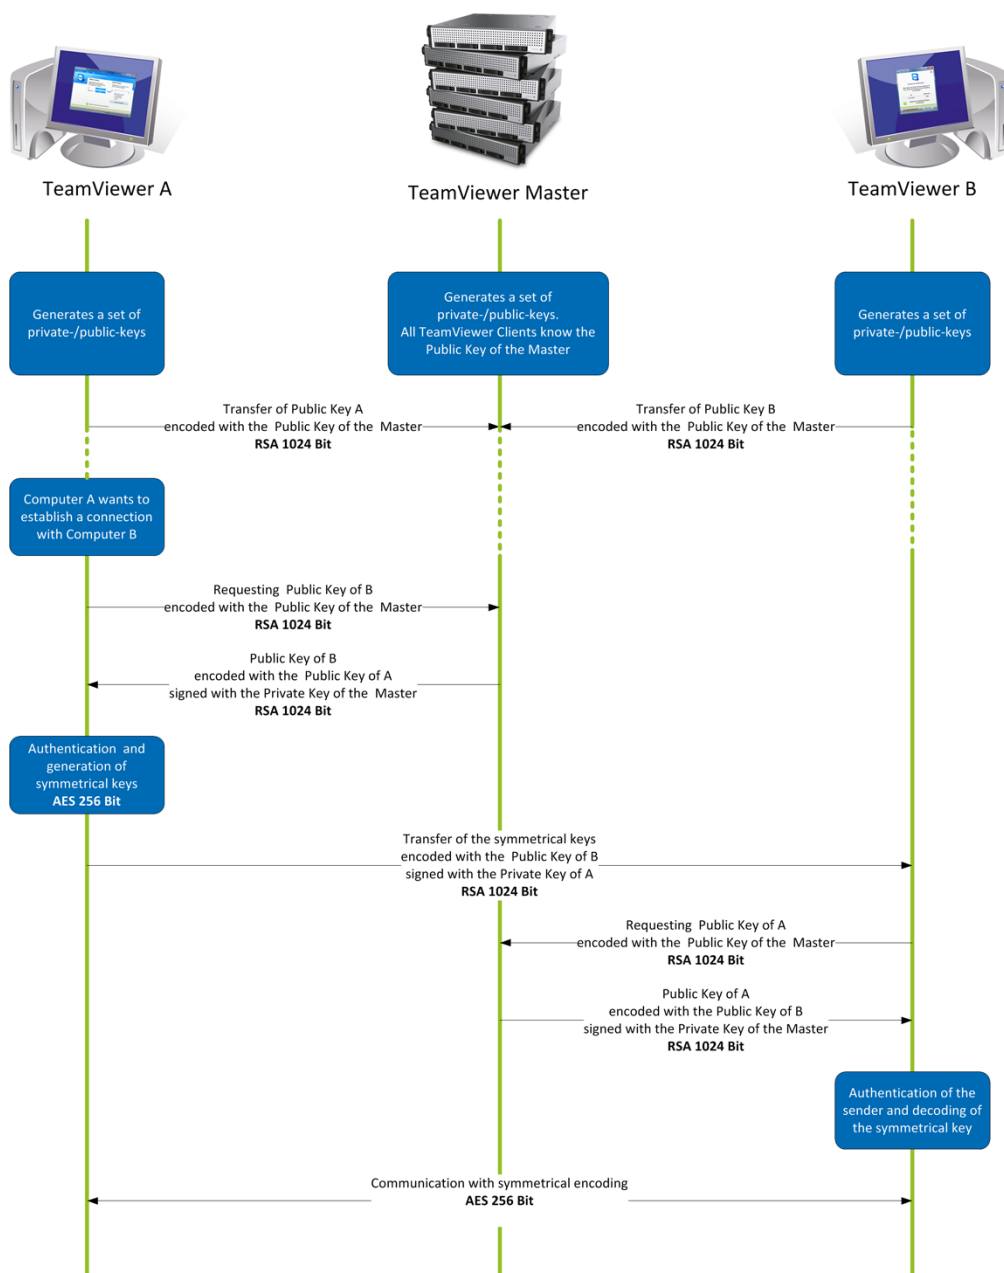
TeamViewer A

TeamViewer Master

TeamViewer B

Generates a set of private-/public-keys

Generates a set of private-/public-keys. All TeamViewer Clients know the Public Key of the Master

Generates a set of private-/public-keys

Transfer of Public Key A encoded with the Public Key of the Master **RSA 1024 Bit**

Transfer of Public Key B encoded with the Public Key of the Master **RSA 1024 Bit**

Computer A wants to establish a connection with Computer B

Requesting Public Key of B encoded with the Public Key of the Master **RSA 1024 Bit**

Public Key of B encoded with the Public Key of A signed with the Private Key of the Master **RSA 1024 Bit**

Authentication and generation of symmetrical keys **AES 256 Bit**

Transfer of the symmetrical keys encoded with the Public Key of B signed with the Private Key of A **RSA 1024 Bit**

Requesting Public Key of A encoded with the Public Key of the Master **RSA 1024 Bit**

Public Key of A encoded with the Public Key of B signed with the Private Key of the Master **RSA 1024 Bit**

Authentication of the sender and decoding of the symmetrical key

Communication with symmetrical encoding **AES 256 Bit**